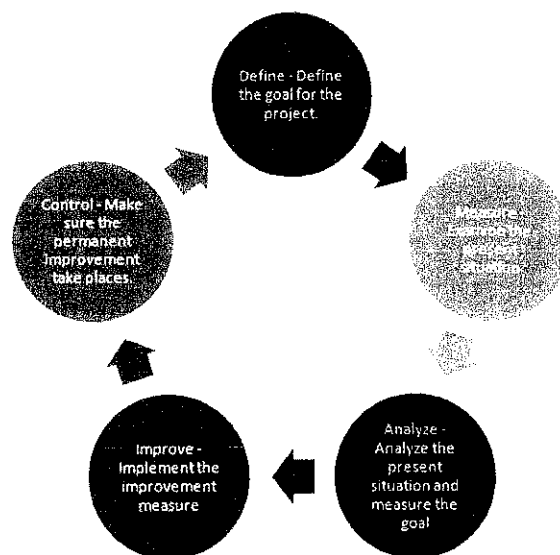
Define - Define the goal for the project.

Measure - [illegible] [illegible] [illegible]

Analyze - Analyze the present situation and measure the goal

Improve - Implement the improvement measure

Control - Make sure the permanent improvement take places.